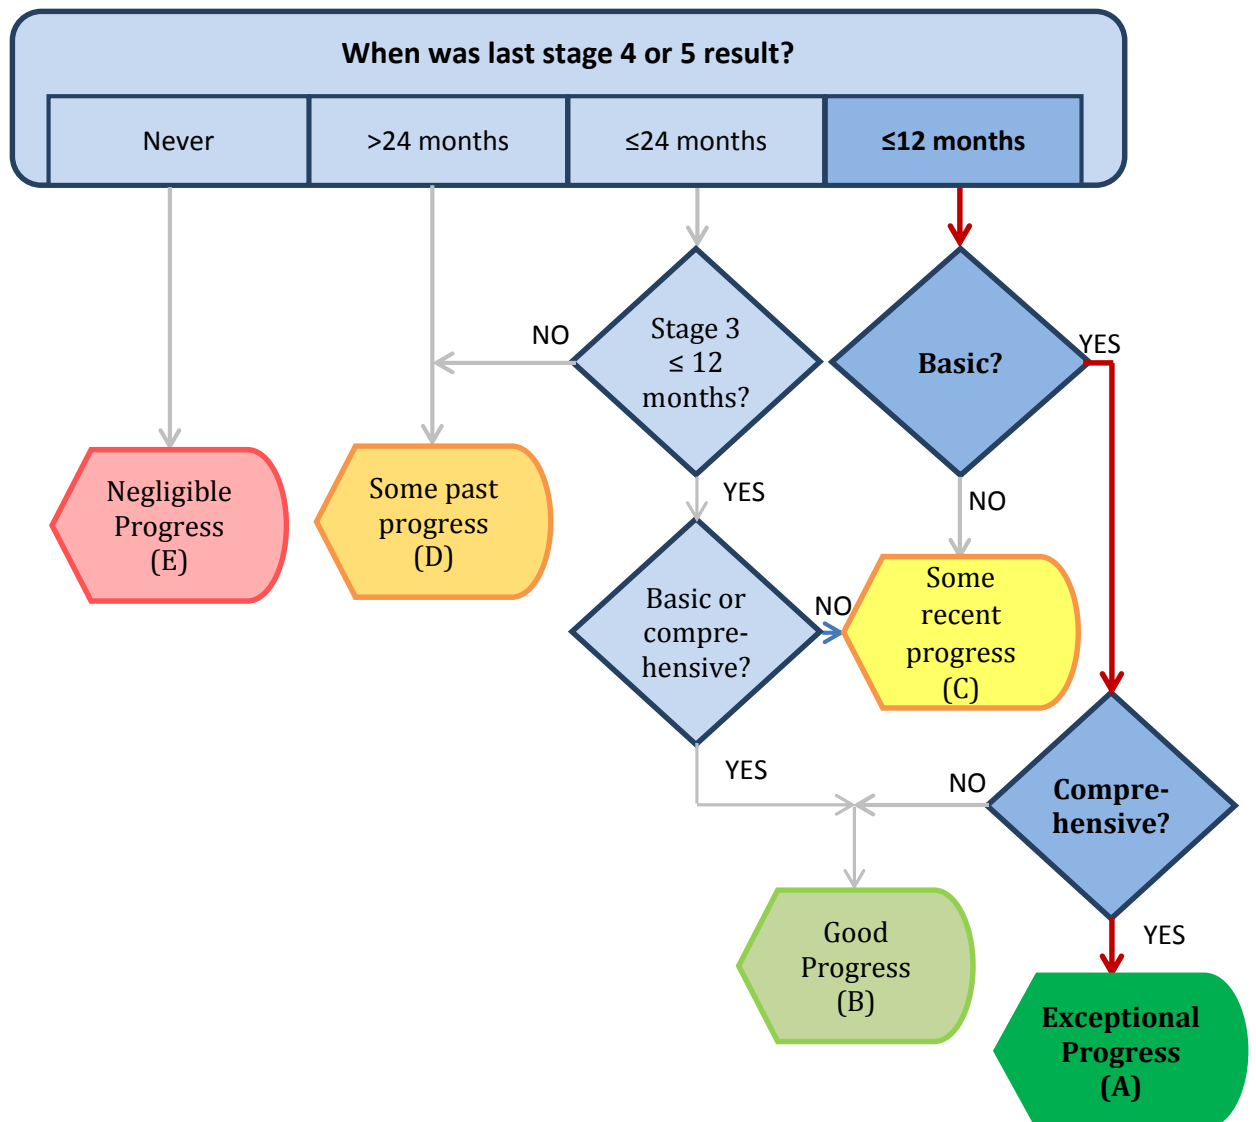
When was last stage 4 or 5 result?

Never

>24 months

≤24 months

≤12 months

NO

Stage 3 ≤ 12 months?

Basic?

YES

Negligible Progress (E)

Some past progress (D)

YES

NO

Basic or comprehensive?

NO

Some recent progress (C)

YES

NO

Comprehensive?

Good Progress (B)

YES

Exceptional Progress (A)